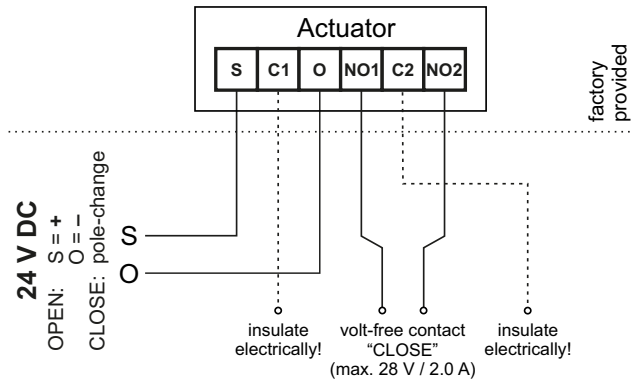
Actuator

| S | C1 | O | NO1 | C2 | NO2 |
|---|---|---|---|---|---|

factory provided

24 V DC
OPEN: S = +
O = –
CLOSE: pole-change

S
O

insulate electrically!

volt-free contact
"CLOSE"
(max. 28 V / 2.0 A)

insulate electrically!